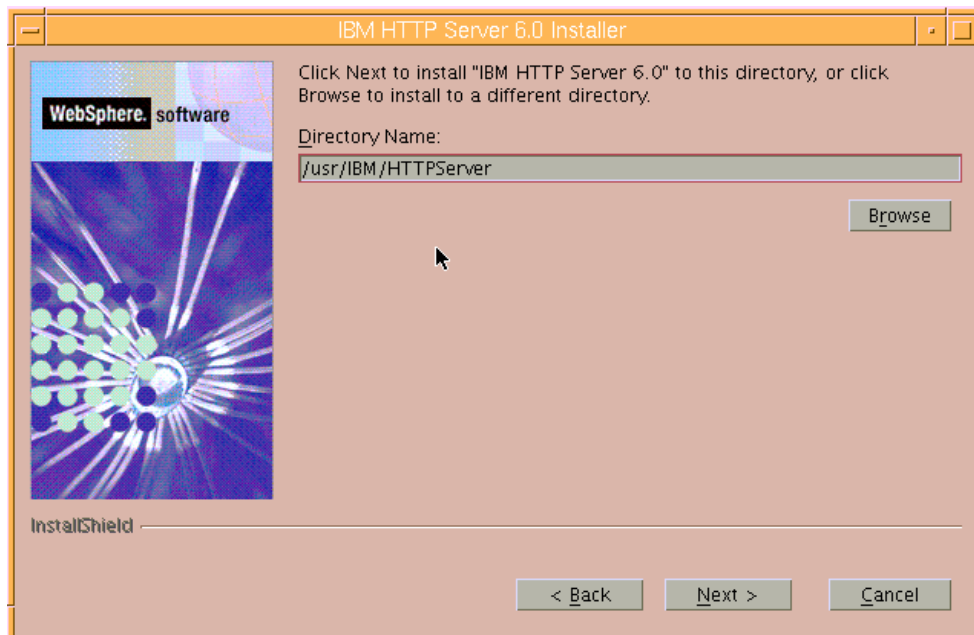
IBM HTTP Server 6.0 Installer

WebSphere. software

Click Next to install "IBM HTTP Server 6.0" to this directory, or click Browse to install to a different directory.

Directory Name:

/usr/IBM/HTTPServer

Browse

InstallShield

< Back

Next >

Cancel